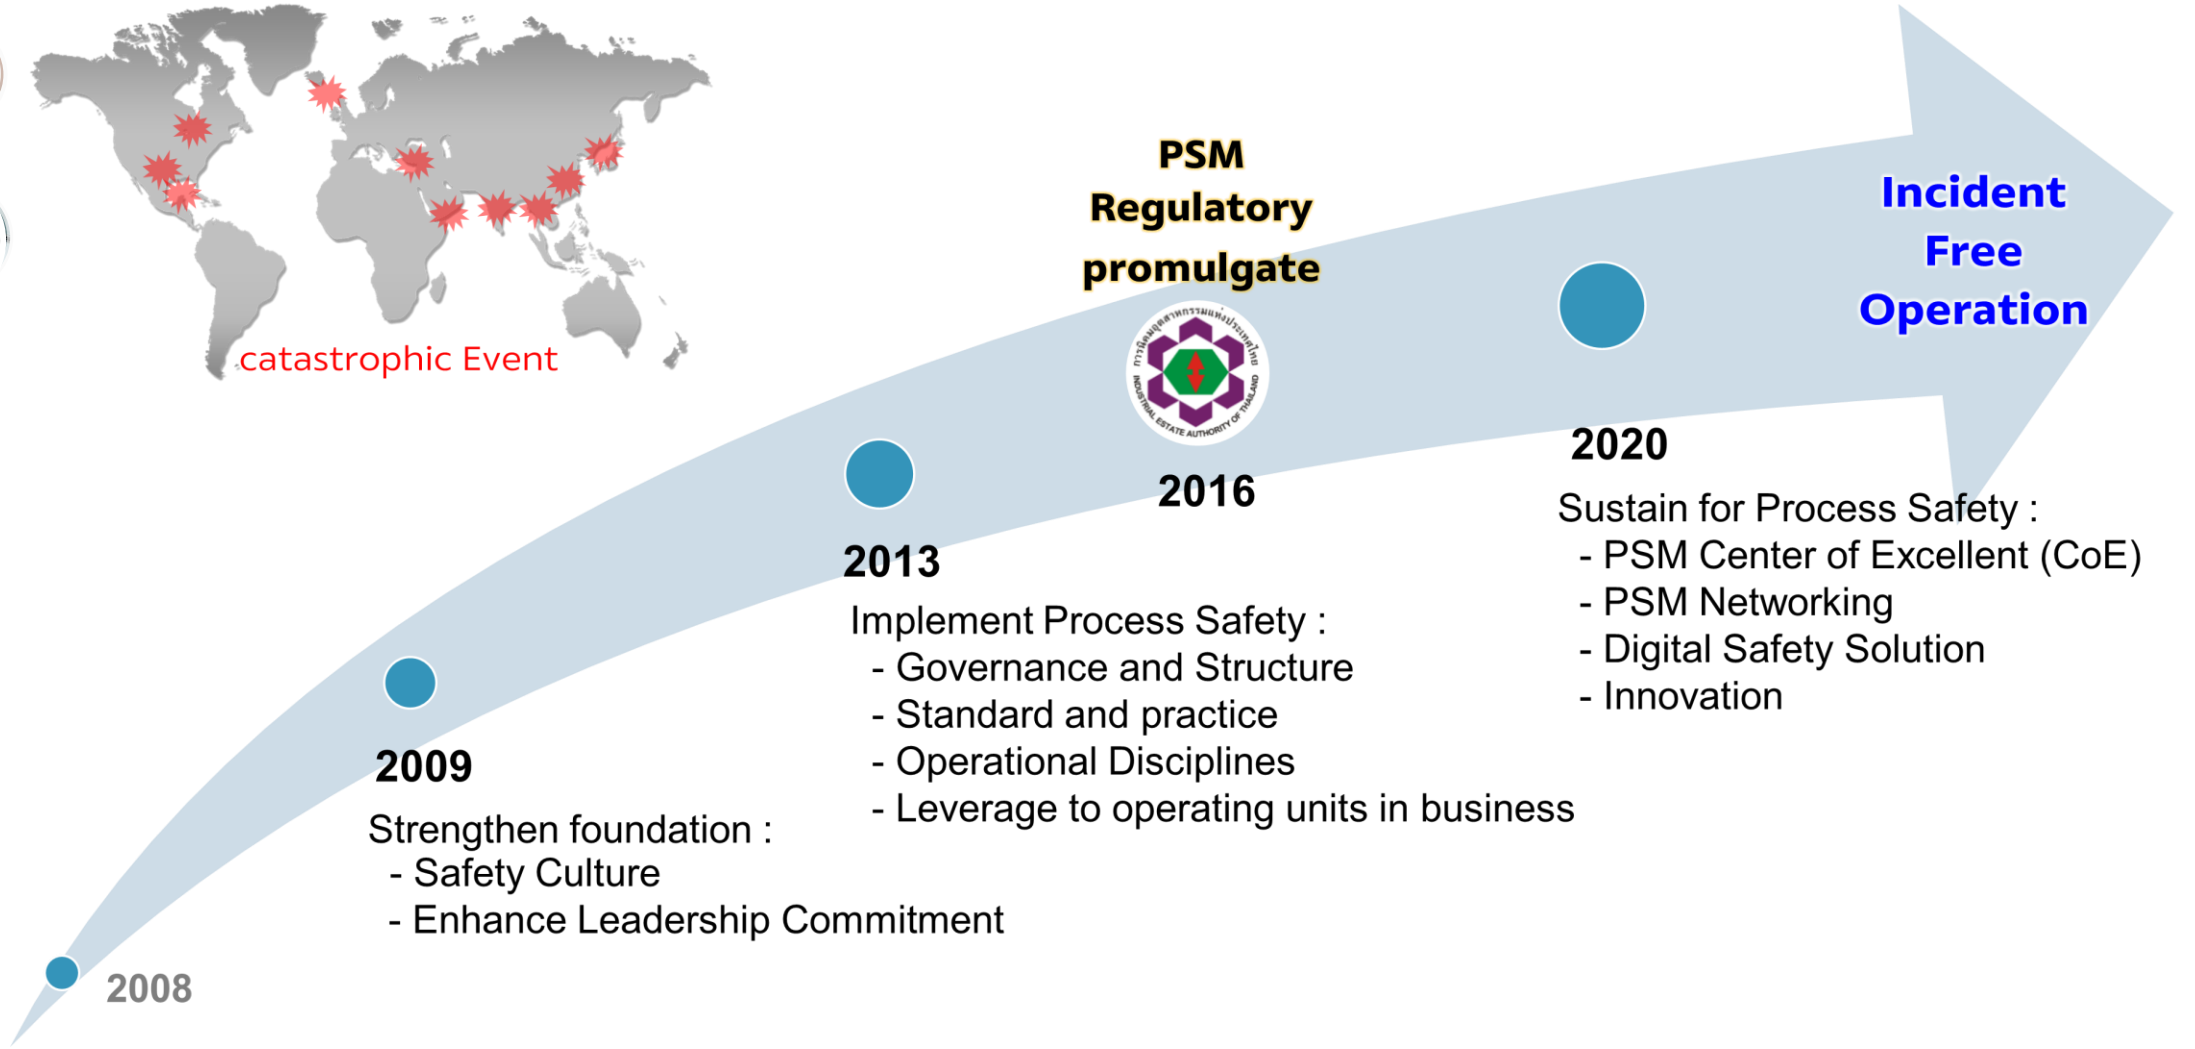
catastrophic Event

PSM Regulatory promulgate

Incident Free Operation

INDUSTRIAL ESTATE AUTHORITY OF THAILAND

2016

2020

Sustain for Process Safety :
- PSM Center of Excellent (CoE)
- PSM Networking
- Digital Safety Solution
- Innovation

2013

Implement Process Safety :
- Governance and Structure
- Standard and practice
- Operational Disciplines
- Leverage to operating units in business

2009

Strengthen foundation :
- Safety Culture
- Enhance Leadership Commitment

2008